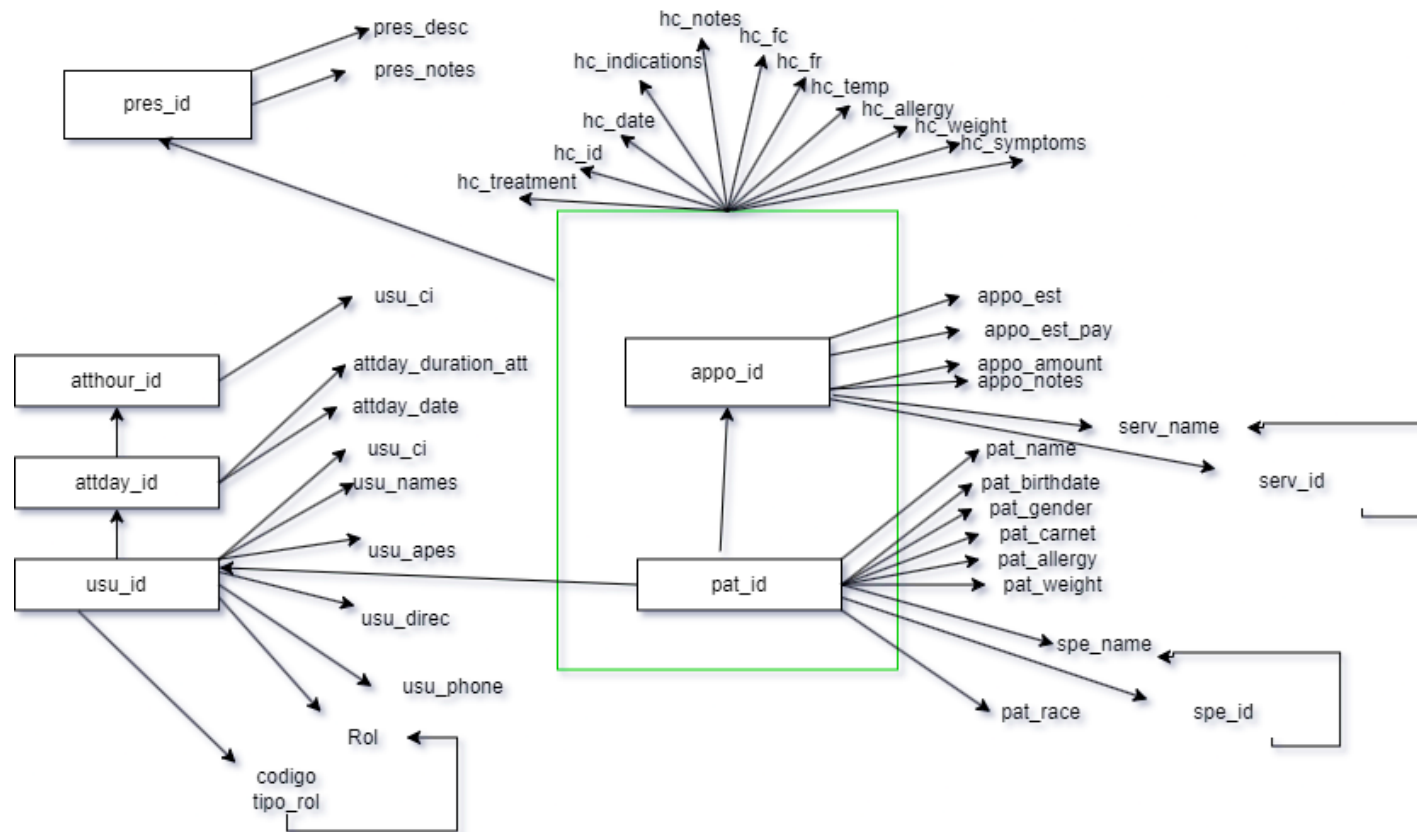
pres_desc
pres_notes
pres_id

hc_notes
hc_fc
hc_indications
hc_fr
hc_temp
hc_allergy
hc_weight
hc_symptoms
hc_date
hc_id
hc_treatment

usu_ci
atthour_id
attday_duration_att
attday_date
attday_id
usu_ci
usu_names
usu_apes
usu_id
usu_direc
usu_phone
Rol
codigo
tipo_rol

appo_id
appo_est
appo_est_pay
appo_amount
appo_notes
serv_name
serv_id

pat_id
pat_name
pat_birthdate
pat_gender
pat_carnet
pat_allergy
pat_weight
spe_name
spe_id
pat_race